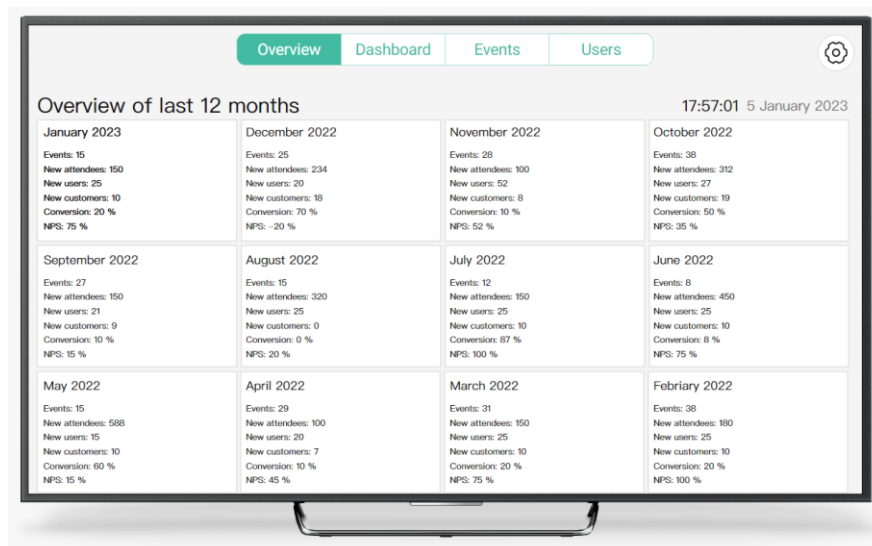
Overview Dashboard Events Users

Overview of last 12 months

17:57:01 5 January 2023

January 2023
Events: 15
New attendees: 150
New users: 25
New customers: 10
Conversion: 20 %
NPS: 75 %

December 2022
Events: 25
New attendees: 234
New users: 20
New customers: 18
Conversion: 70 %
NPS: -20 %

November 2022
Events: 28
New attendees: 100
New users: 52
New customers: 8
Conversion: 10 %
NPS: 52 %

October 2022
Events: 38
New attendees: 312
New users: 27
New customers: 19
Conversion: 50 %
NPS: 35 %

September 2022
Events: 27
New attendees: 150
New users: 21
New customers: 9
Conversion: 10 %
NPS: 15 %

August 2022
Events: 15
New attendees: 320
New users: 25
New customers: 0
Conversion: 0 %
NPS: 20 %

July 2022
Events: 12
New attendees: 150
New users: 25
New customers: 10
Conversion: 87 %
NPS: 100 %

June 2022
Events: 8
New attendees: 450
New users: 25
New customers: 10
Conversion: 8 %
NPS: 75 %

May 2022
Events: 15
New attendees: 588
New users: 15
New customers: 10
Conversion: 60 %
NPS: 15 %

April 2022
Events: 29
New attendees: 100
New users: 20
New customers: 7
Conversion: 10 %
NPS: 45 %

March 2022
Events: 31
New attendees: 150
New users: 25
New customers: 10
Conversion: 20 %
NPS: 75 %

Febriary 2022
Events: 38
New attendees: 180
New users: 25
New customers: 10
Conversion: 20 %
NPS: 100 %